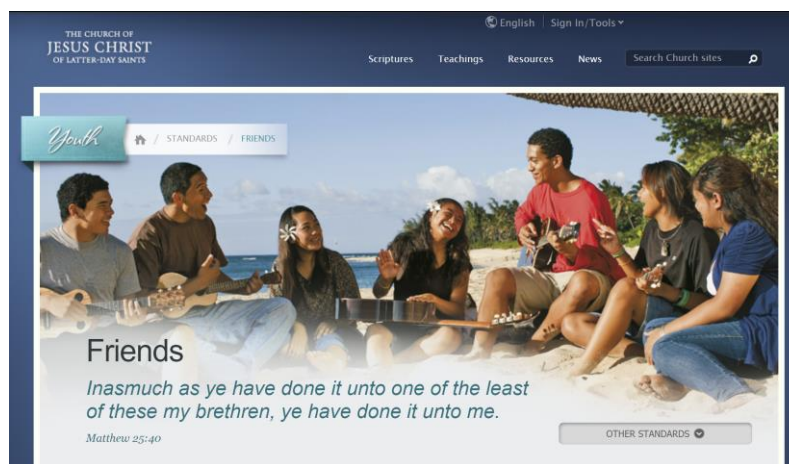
THE CHURCH OF
JESUS CHRIST
OF LATTER-DAY SAINTS

English | Sign In/Tools

Scriptures Teachings Resources News Search Church sites

Youth / STANDARDS / FRIENDS

Friends

Inasmuch as ye have done it unto one of the least of these my brethren, ye have done it unto me.

Matthew 25:40

OTHER STANDARDS